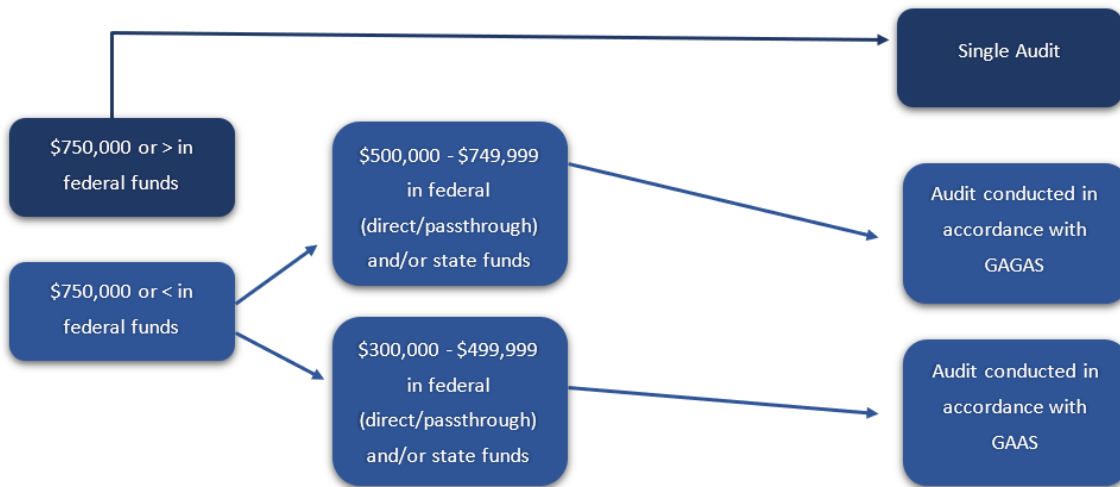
Single Audit

\$750,000 or > in federal funds

\$500,000 - \$749,999 in federal (direct/passthrough) and/or state funds

Audit conducted in accordance with GAGAS

\$750,000 or < in federal funds

\$300,000 - \$499,999 in federal (direct/passthrough) and/or state funds

Audit conducted in accordance with GAAS